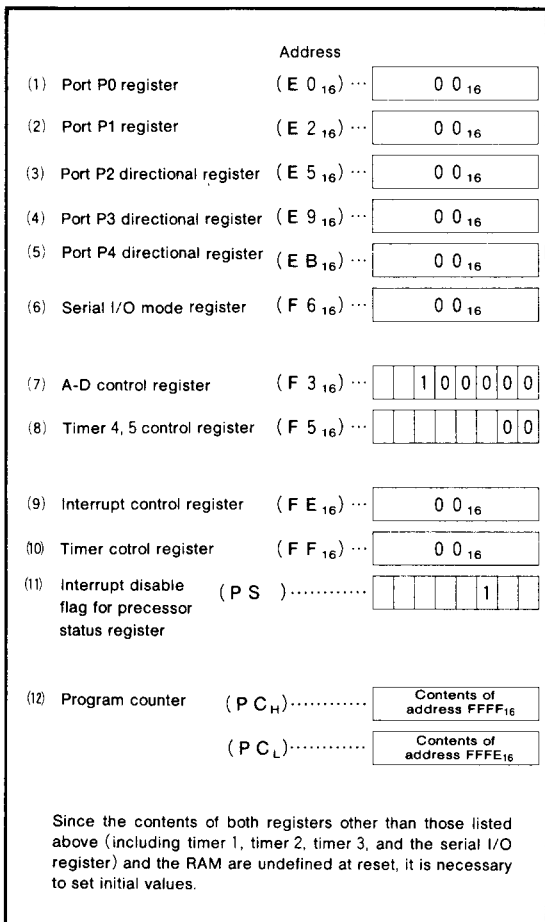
Address

(1) Port P0 register (E $0_{16}$) ··· 0 $0_{16}$

(2) Port P1 register (E $2_{16}$) ··· 0 $0_{16}$

(3) Port P2 directional register (E $5_{16}$) ··· 0 $0_{16}$

(4) Port P3 directional register (E $9_{16}$) ··· 0 $0_{16}$

(5) Port P4 directional register (E $B_{16}$) ··· 0 $0_{16}$

(6) Serial I/O mode register (F $6_{16}$) ··· 0 $0_{16}$

(7) A-D control register (F $3_{16}$) ··· 1 0 0 0 0 0

(8) Timer 4, 5 control register (F $5_{16}$) ··· 0 0

(9) Interrupt control register (F $E_{16}$) ··· 0 $0_{16}$

(10) Timer cotrol register (F $F_{16}$) ··· 0 $0_{16}$

(11) Interrupt disable flag for precessor status register (P S )············ 1

(12) Program counter ($PC_H$)············ Contents of address $FFFF_{16}$

($PC_L$)············ Contents of address $FFFE_{16}$

Since the contents of both registers other than those listed above (including timer 1, timer 2, timer 3, and the serial I/O register) and the RAM are undefined at reset, it is necessary to set initial values.